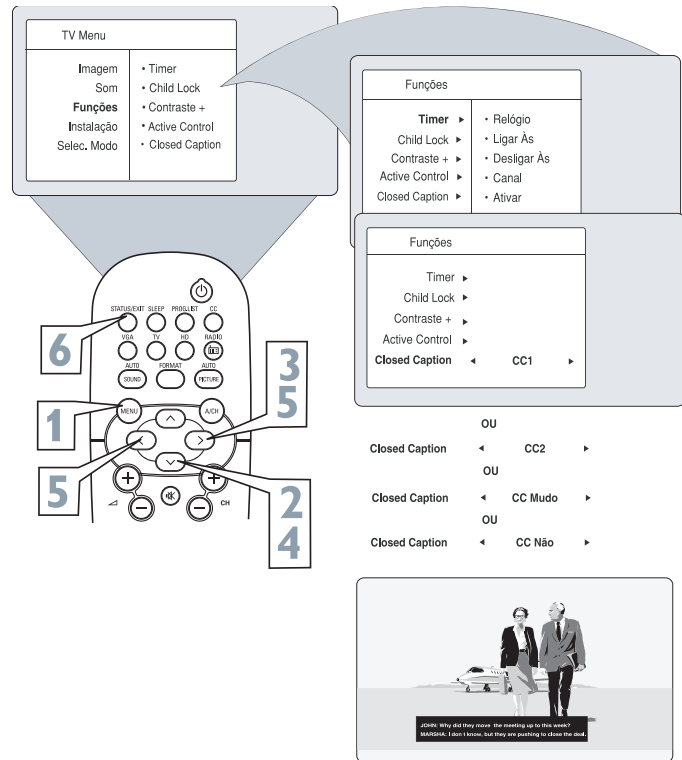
TV Menu

Imagem
Som
Funções
Instalação
Selec. Modo

• Timer
• Child Lock
• Contraste +
• Active Control
• Closed Caption

Funções

Timer ►
Child Lock ►
Contraste + ►
Active Control ►
Closed Caption ►

• Relógio
• Ligar Às
• Desligar Às
• Canal
• Ativar

Funções

Timer ►
Child Lock ►
Contraste + ►
Active Control ►
Closed Caption ◄ CC1 ►

OU

Closed Caption ◄ CC2 ►

OU

Closed Caption ◄ CC Mudo ►

OU

Closed Caption ◄ CC Não ►

STATUS/EXIT SLEEP PROG.LIST CC
VGA TV HD RADIO
AUTO SOUND FORMAT AUTO PICTURE
MENU A/CH
CH

6
1
5
3
5
2
4

JOHN: Why did they move the meeting up to this week?
MARSHA: I don't know, but they are pushing to close the deal.